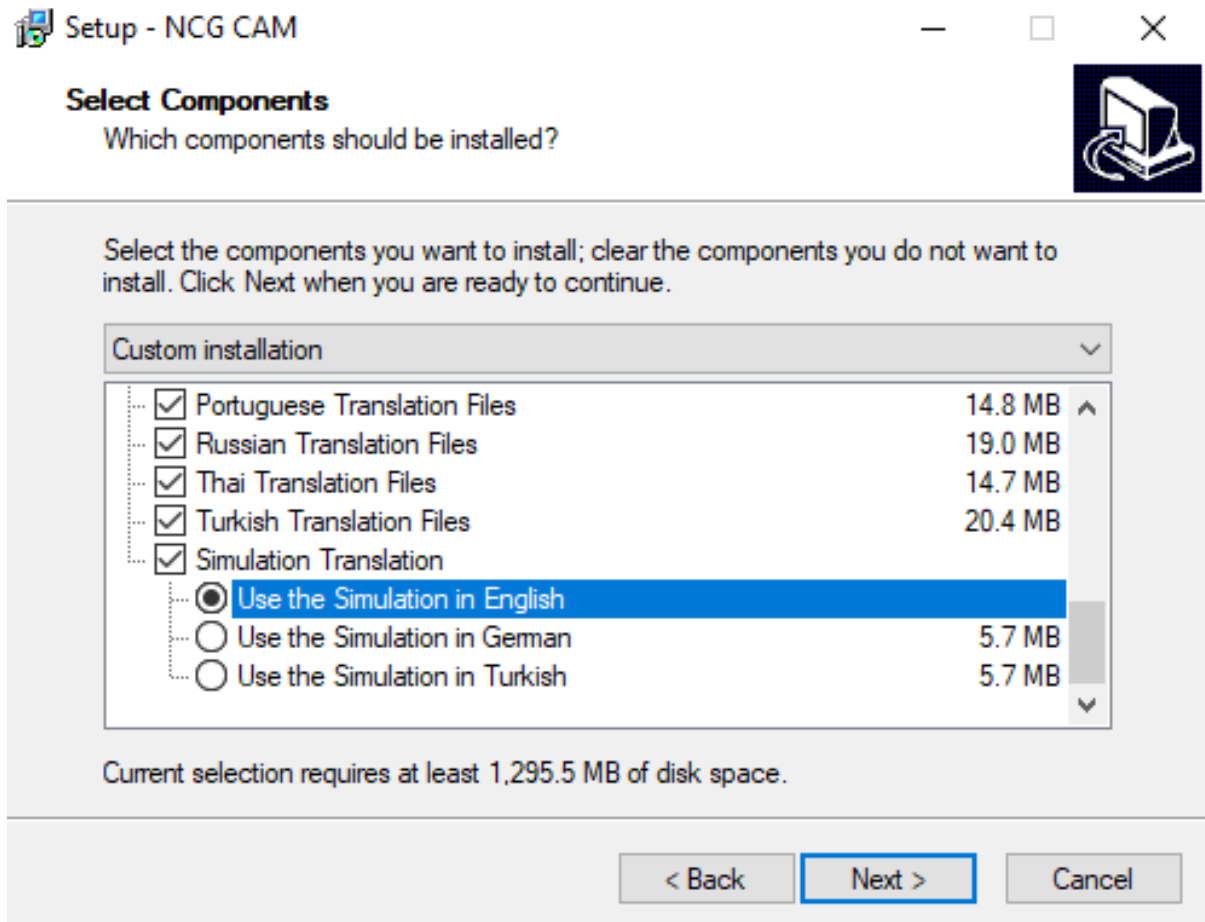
Setup - NCG CAM

Select Components
Which components should be installed?

Select the components you want to install; clear the components you do not want to install. Click Next when you are ready to continue.

Custom installation

Portuguese Translation Files 14.8 MB
Russian Translation Files 19.0 MB
Thai Translation Files 14.7 MB
Turkish Translation Files 20.4 MB
Simulation Translation
Use the Simulation in English
Use the Simulation in German 5.7 MB
Use the Simulation in Turkish 5.7 MB

Current selection requires at least 1,295.5 MB of disk space.

< Back
Next >
Cancel